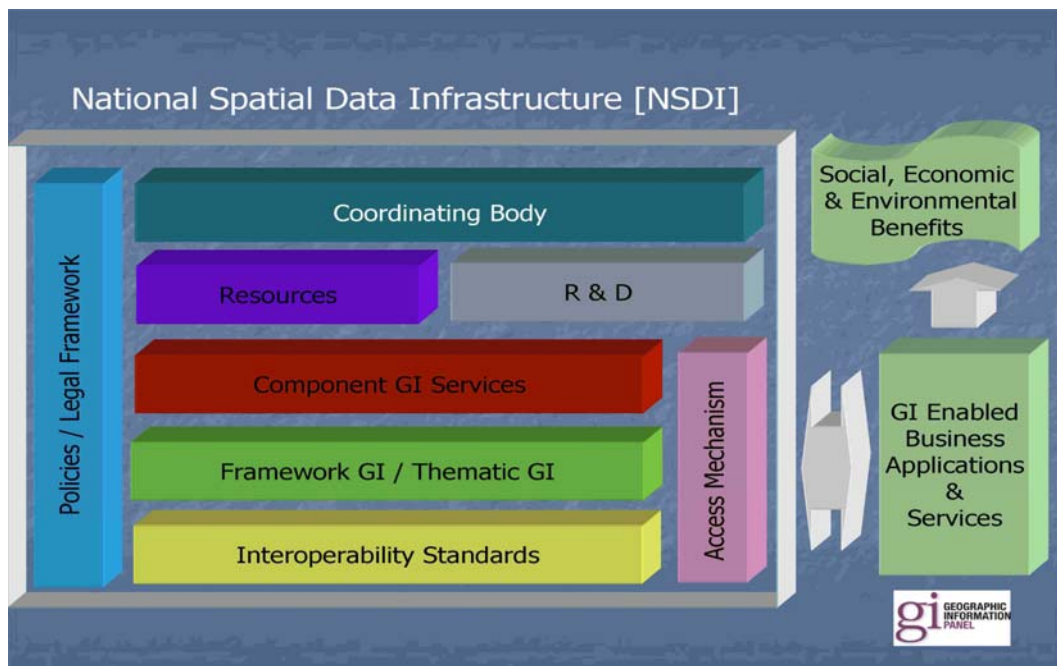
National Spatial Data Infrastructure [NSDI]

Policies / Legal Framework

Coordinating Body

Resources

R & D

Component GI Services

Framework GI / Thematic GI

Interoperability Standards

Access Mechanism

Social, Economic & Environmental Benefits

GI Enabled Business Applications & Services

gi GEOGRAPHIC INFORMATION PANEL